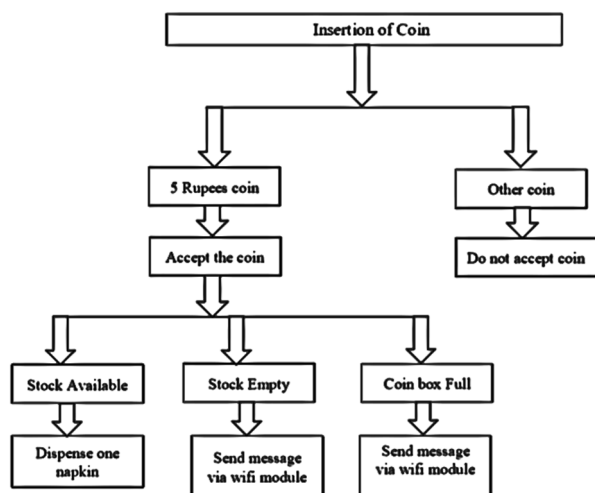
Insertion of Coin

5 Rupees coin

Accept the coin

Other coin

Do not accept coin

Stock Available

Dispense one napkin

Stock Empty

Send message via wifi module

Coin box Full

Send message via wifi module